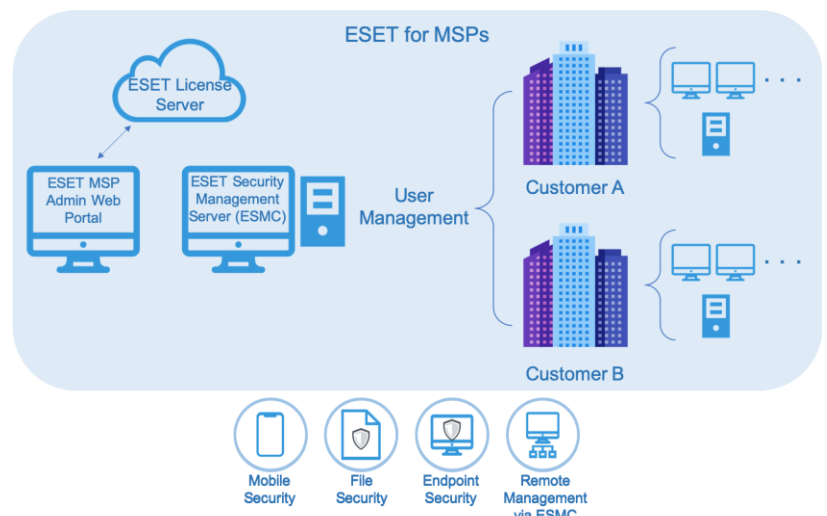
ESET for MSPs

ESET License Server

ESET MSP Admin Web Portal

ESET Security Management Server (ESMC)

User Management

Customer A

Customer B

Mobile Security

File Security

Endpoint Security

Remote Management via ESMC